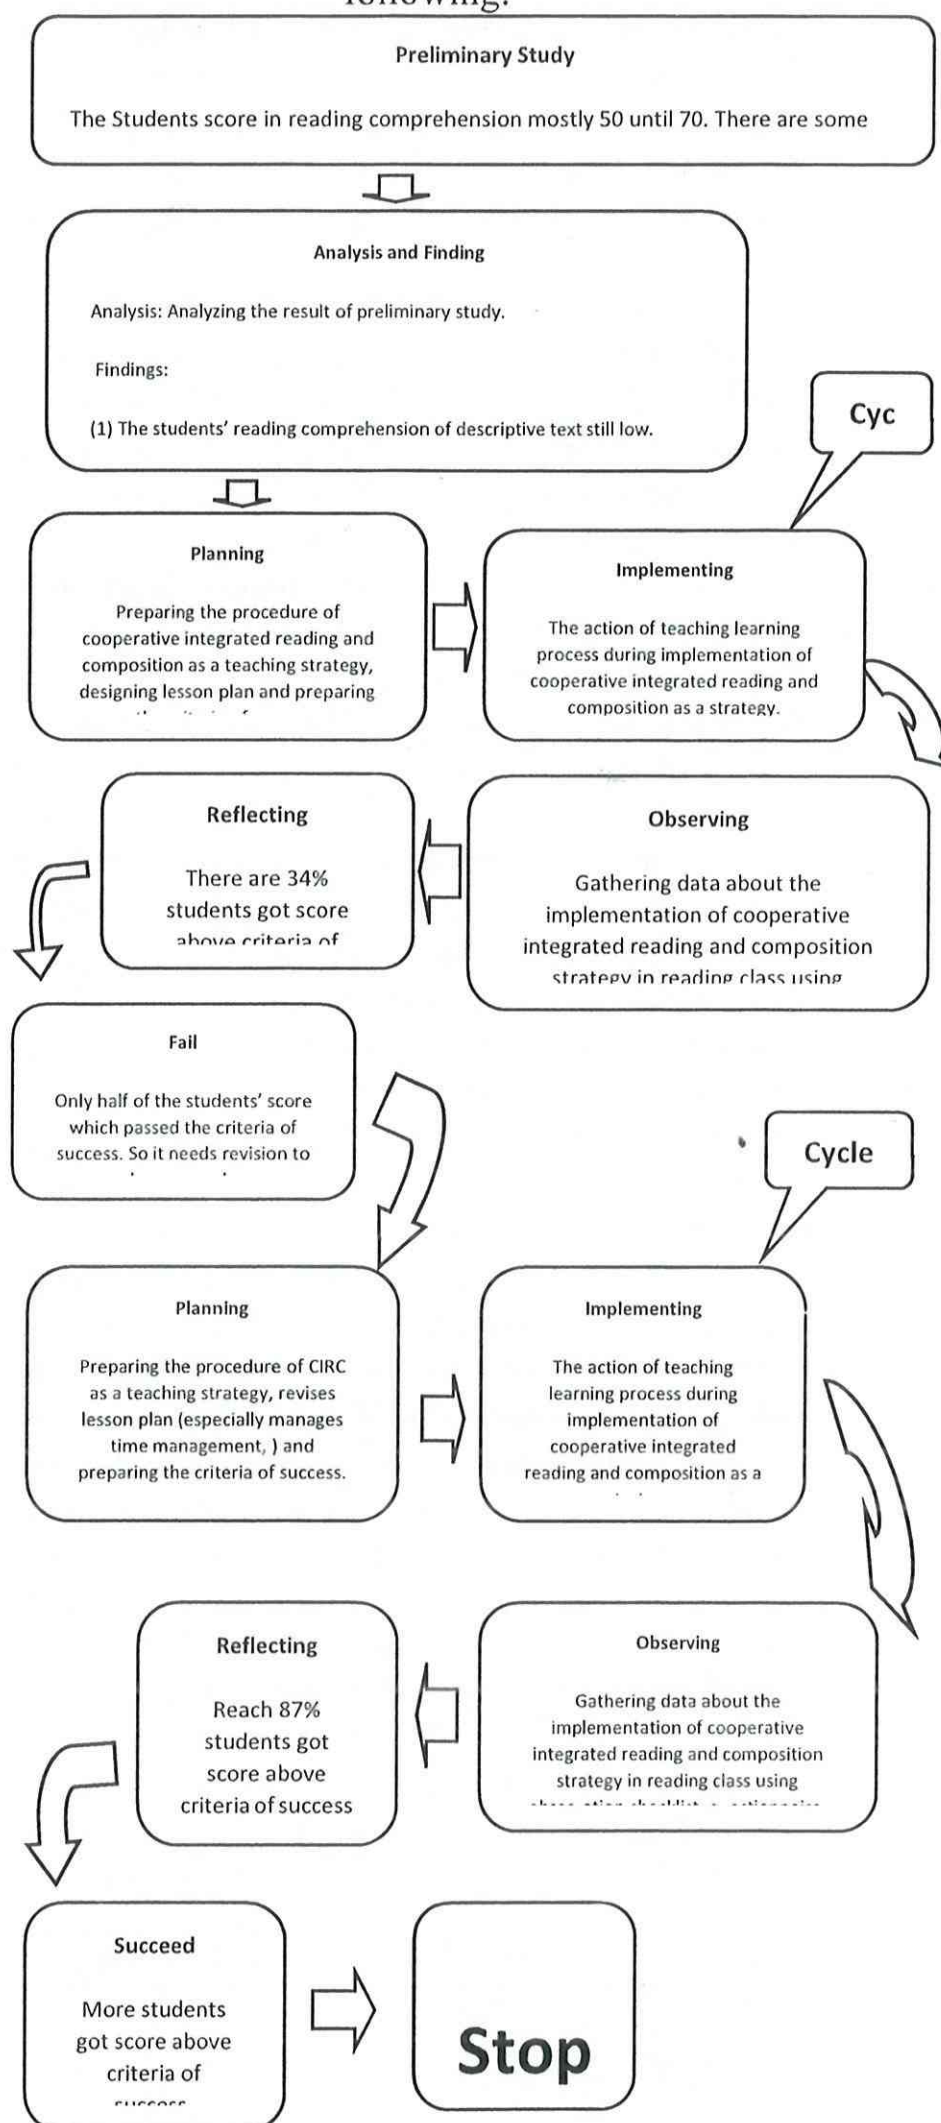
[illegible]

Preliminary Study

The Students score in reading comprehension mostly 50 until 70. There are some

Analysis and Finding

Analysis: Analyzing the result of preliminary study.

Findings:

(1) The students' reading comprehension of descriptive text still low.

Cyc

Planning

Preparing the procedure of cooperative integrated reading and composition as a teaching strategy, designing lesson plan and preparing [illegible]

Implementing

The action of teaching learning process during implementation of cooperative integrated reading and composition as a strategy.

Reflecting

There are 34% students got score above criteria of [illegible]

Observing

Gathering data about the implementation of cooperative integrated reading and composition strategy in reading class using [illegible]

Fail

Only half of the students' score which passed the criteria of success. So it needs revision to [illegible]

Cycle

Planning

Preparing the procedure of CIRC as a teaching strategy, revises lesson plan (especially manages time management, ) and preparing the criteria of success.

Implementing

The action of teaching learning process during implementation of cooperative integrated reading and composition as a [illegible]

Reflecting

Reach 87% students got score above criteria of success

Observing

Gathering data about the implementation of cooperative integrated reading and composition strategy in reading class using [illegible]

Succeed

More students got score above criteria of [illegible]

Stop